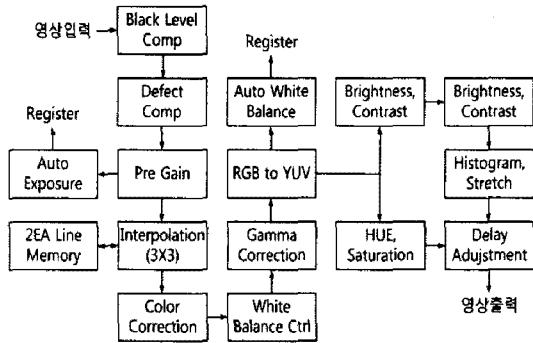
영상입력

Black Level Comp

Defect Comp

Register

Auto Exposure

Pre Gain

2EA Line Memory

Interpolation (3X3)

Color Correction

White Balance Ctrl

Gamma Correction

RGB to YUV

Auto White Balance

Register

Brightness, Contrast

HUE, Saturation

Brightness, Contrast

Histogram, Stretch

Delay Adjustment

영상출력